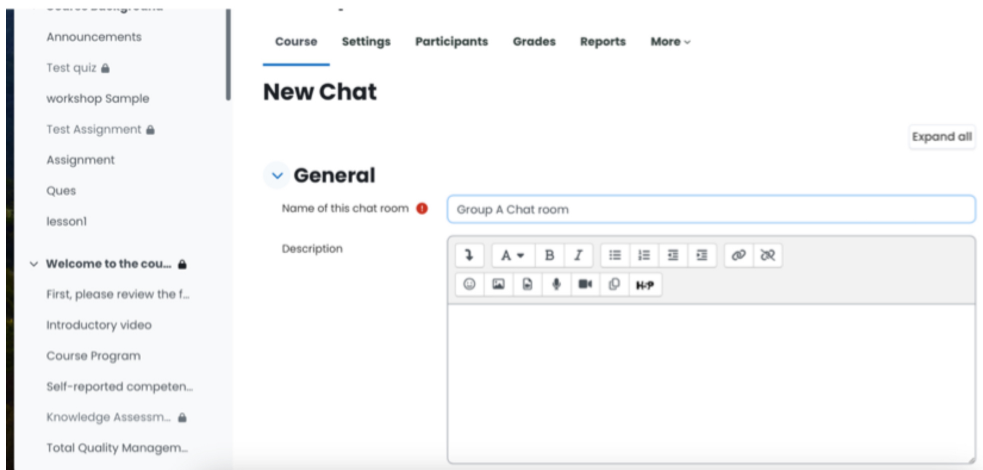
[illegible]

Announcements

Test quiz

workshop Sample

Test Assignment

Assignment

Ques

lesson1

Welcome to the cou...

First, please review the f...

Introductory video

Course Program

Self-reported competen...

Knowledge Assessm...

Total Quality Managem...

Course Settings Participants Grades Reports More

New Chat

Expand all

General

Name of this chat room

Group A Chat room

Description

A B I

H-P